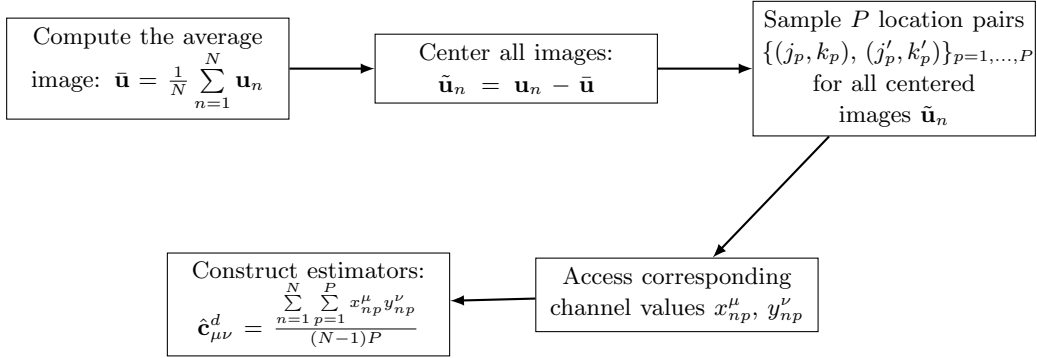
Compute the average image: $\bar{\mathbf{u}} = \frac{1}{N}\sum_{n=1}^{N}\mathbf{u}_n$

Center all images: $\tilde{\mathbf{u}}_n = \mathbf{u}_n - \bar{\mathbf{u}}$

Sample $P$ location pairs $\{(j_p, k_p), (j'_p, k'_p)\}_{p=1,\ldots,P}$ for all centered images $\tilde{\mathbf{u}}_n$

Access corresponding channel values $x^{\mu}_{np}$, $y^{\nu}_{np}$

Construct estimators: $\hat{\mathbf{c}}^{d}_{\mu\nu} = \frac{\sum_{n=1}^{N}\sum_{p=1}^{P} x^{\mu}_{np} y^{\nu}_{np}}{(N-1)P}$